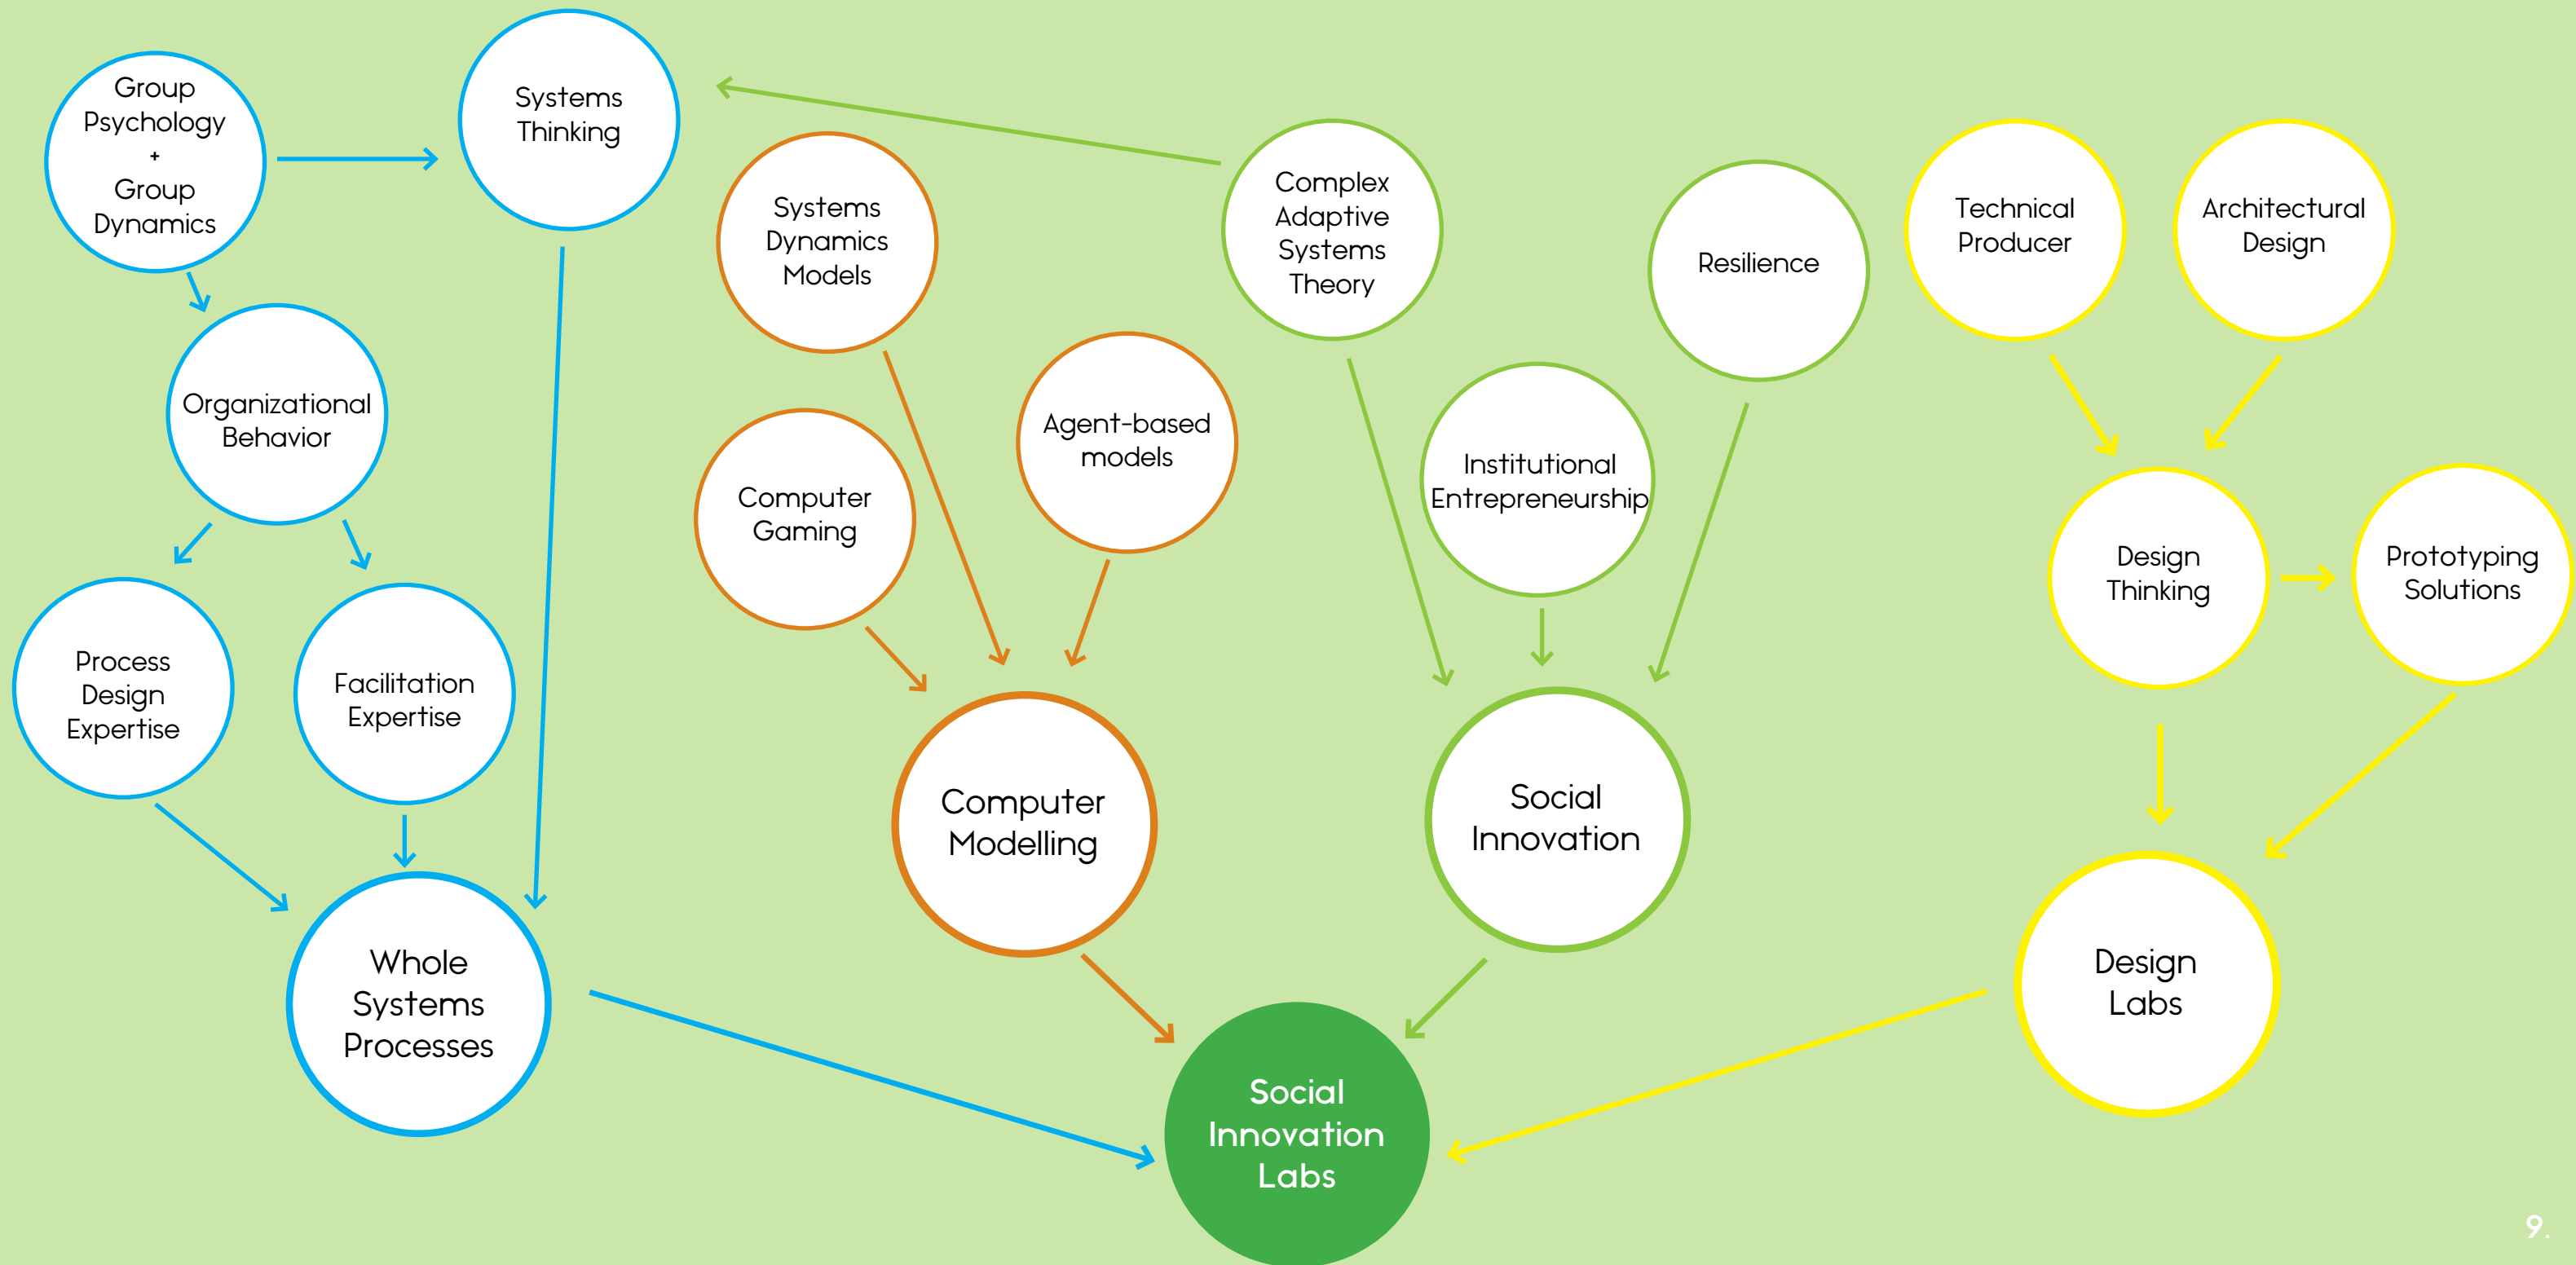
Group Psychology + Group Dynamics

Systems Thinking

Systems Dynamics Models

Complex Adaptive Systems Theory

Resilience

Technical Producer

Architectural Design

Organizational Behavior

Agent-based models

Computer Gaming

Institutional Entrepreneurship

Design Thinking

Prototyping Solutions

Process Design Expertise

Facilitation Expertise

Computer Modelling

Social Innovation

Design Labs

Whole Systems Processes

Social Innovation Labs

9.